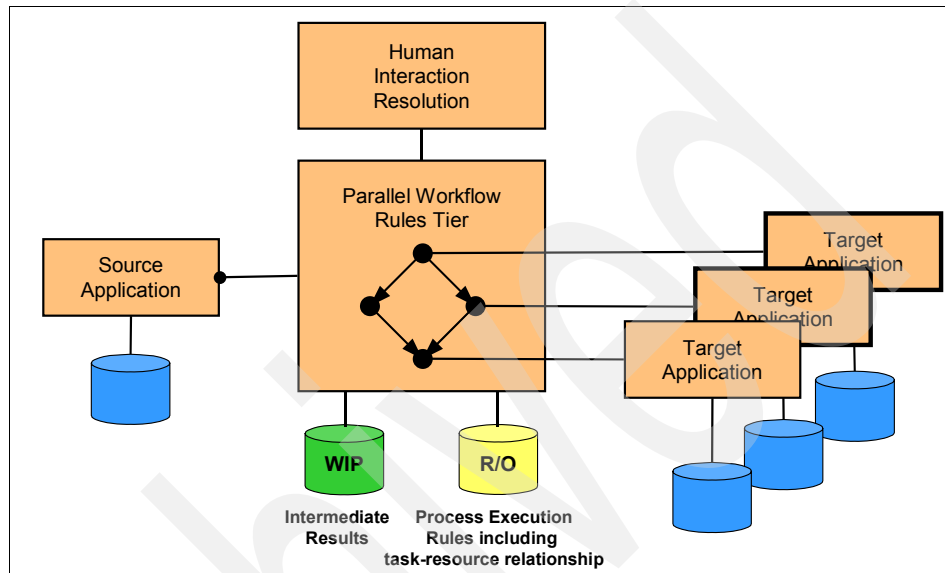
Human Interaction Resolution

Parallel Workflow Rules Tier

Source Application

Target Application

Target Application

Target Application

WIP

R/O

Intermediate Results

Process Execution Rules including task-resource relationship